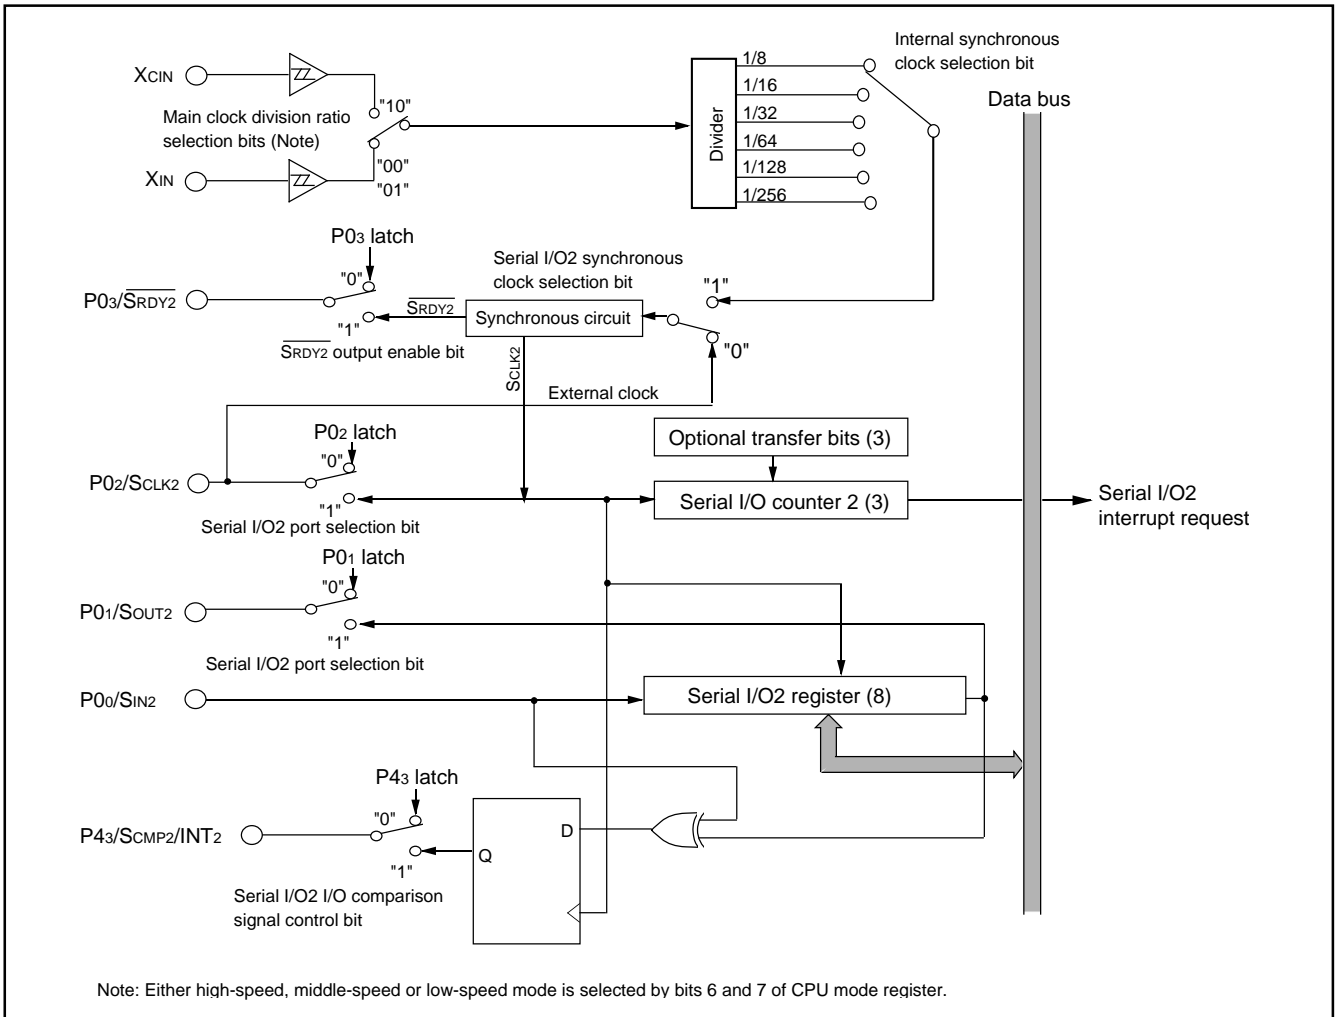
$X_{CIN}$

Main clock division ratio selection bits (Note)

"10"

"00"
"01"

$X_{IN}$

Divider

1/8
1/16
1/32
1/64
1/128
1/256

Internal synchronous clock selection bit

Data bus

P0$_3$ latch

Serial I/O2 synchronous clock selection bit

"0"

P0$_3$/$\overline{S_{RDY2}}$

$\overline{S_{RDY2}}$

Synchronous circuit

"1"

"1"

"0"

$\overline{S_{RDY2}}$ output enable bit

$S_{CLK2}$

External clock

P0$_2$ latch

Optional transfer bits (3)

"0"

P0$_2$/$S_{CLK2}$

"1"

Serial I/O counter 2 (3)

Serial I/O2 interrupt request

Serial I/O2 port selection bit

P0$_1$ latch

"0"

P0$_1$/$S_{OUT2}$

"1"

Serial I/O2 port selection bit

P0$_0$/$S_{IN2}$

Serial I/O2 register (8)

P4$_3$ latch

"0"

P4$_3$/$S_{CMP2}$/INT$_2$

D

Q

"1"

Serial I/O2 I/O comparison signal control bit

Note: Either high-speed, middle-speed or low-speed mode is selected by bits 6 and 7 of CPU mode register.